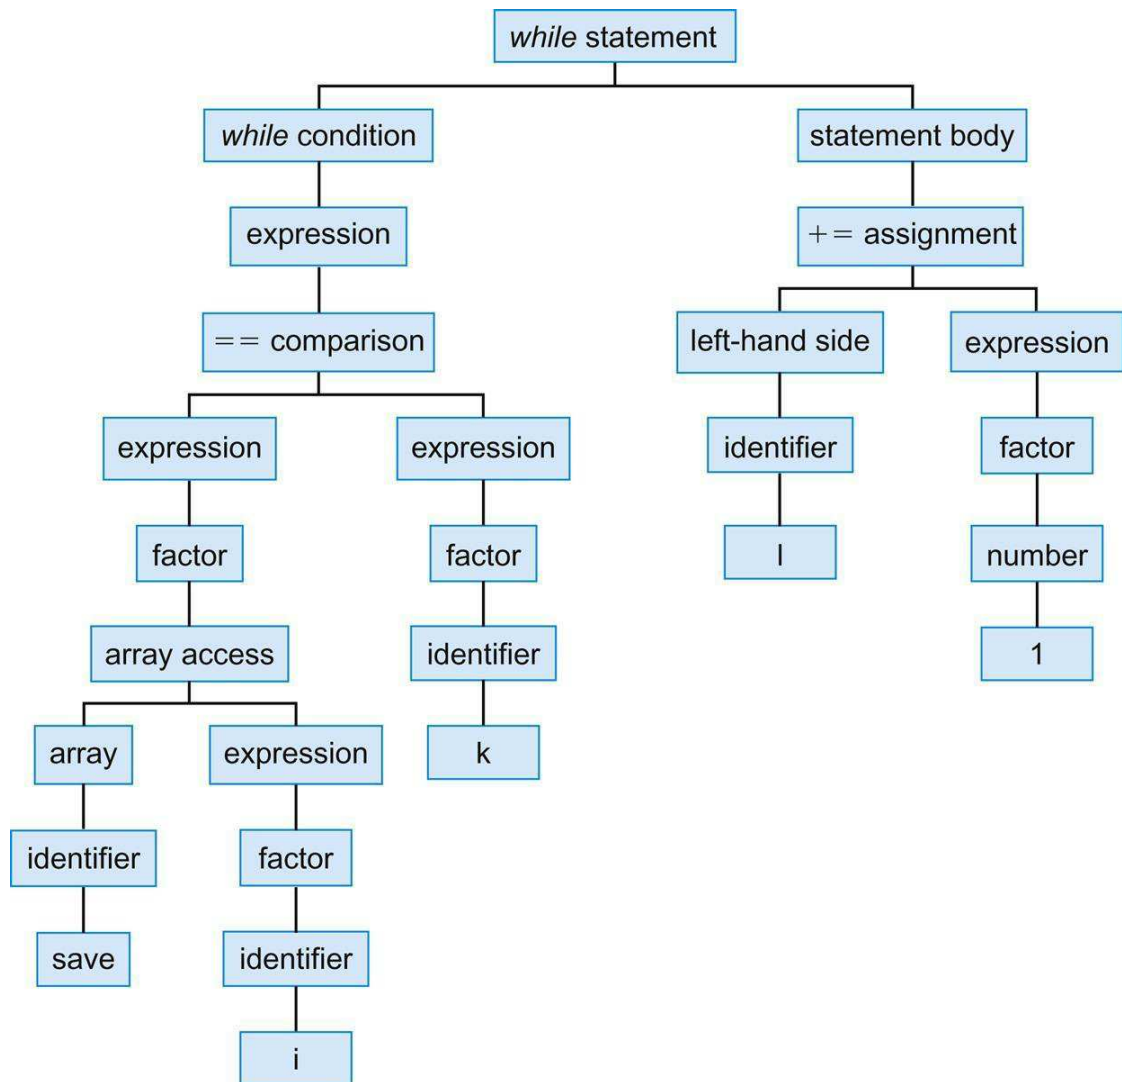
while statement

while condition

statement body

expression

+= assignment

== comparison

left-hand side

expression

expression

expression

identifier

factor

factor

factor

I

number

array access

identifier

1

array

expression

k

identifier

factor

save

identifier

i